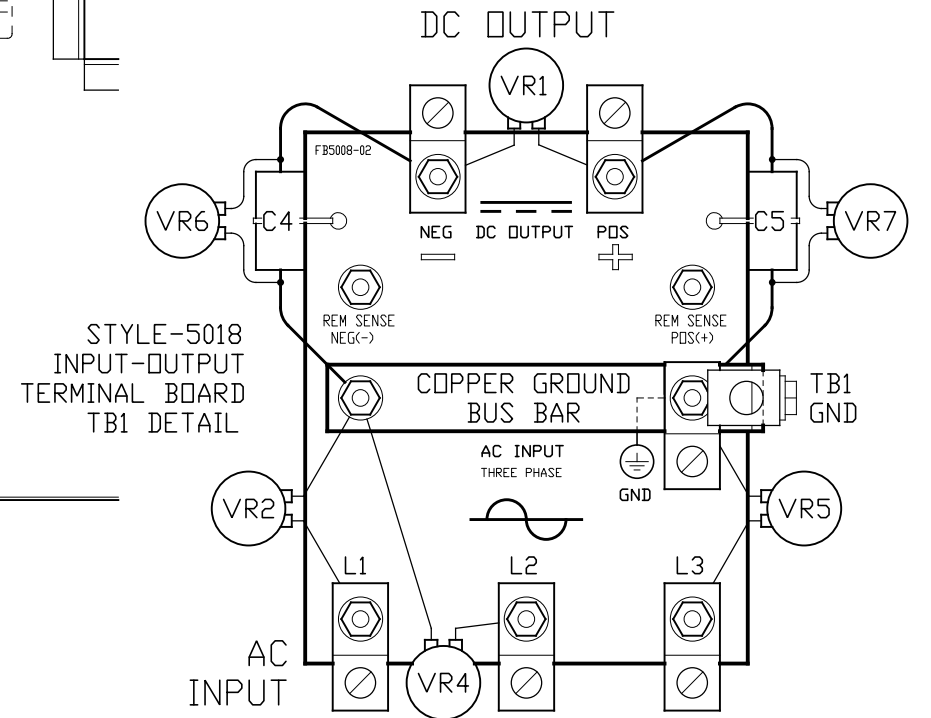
DC OUTPUT

VR1

FB5008-02

VR6 C4

NEG DC OUTPUT POS

C5 VR7

REM SENSE NEG(-)

REM SENSE POS(+)

STYLE-5018 INPUT-OUTPUT TERMINAL BOARD TB1 DETAIL

COPPER GROUND BUS BAR

TB1 GND

AC INPUT THREE PHASE

GND

VR2

VR5

L1 L2 L3

AC INPUT

VR4